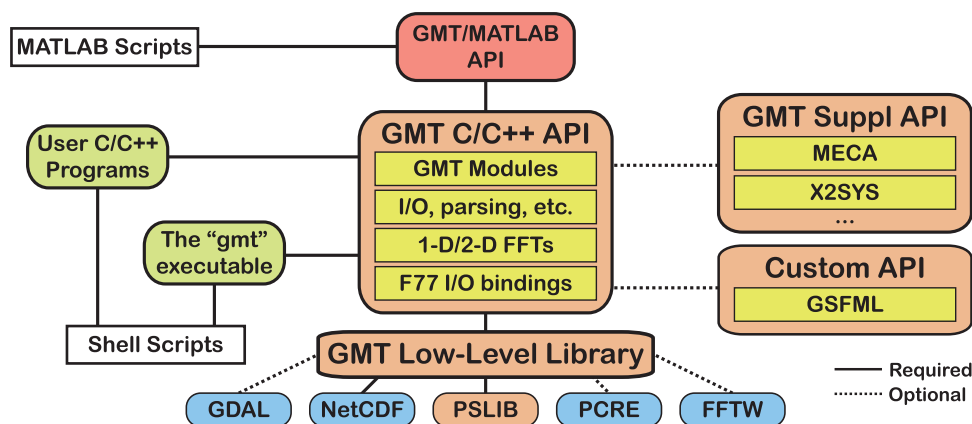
MATLAB Scripts

GMT/MATLAB API

User C/C++ Programs

GMT C/C++ API

GMT Modules

I/O, parsing, etc.

1-D/2-D FFTs

F77 I/O bindings

GMT Suppl API

MECA

X2SYS

...

The “gmt” executable

Custom API

GSFML

Shell Scripts

GMT Low-Level Library

GDAL

NetCDF

PSLIB

PCRE

FFTW

Required

Optional